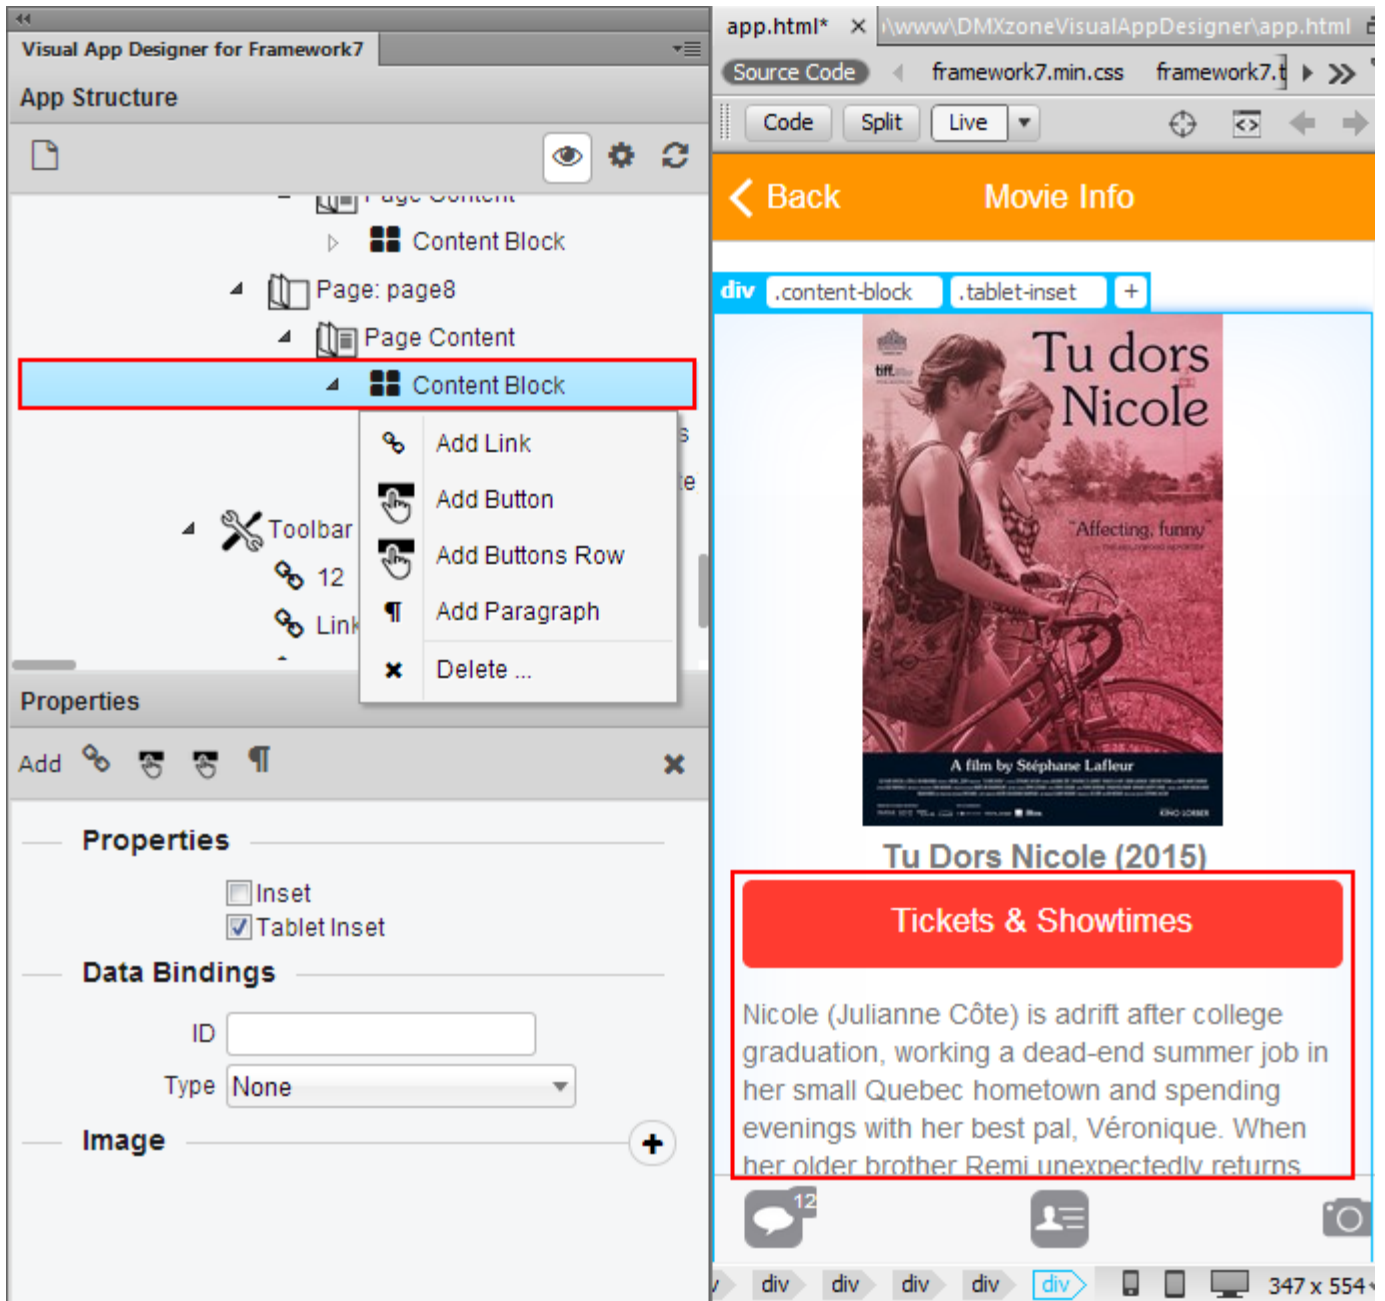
Visual App Designer for Framework7
App Structure
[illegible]
Content Block
Page: page8
Page Content
Content Block
Add Link
Add Button
Add Buttons Row
Add Paragraph
Delete ...
Toolbar
12
Link
Properties
Add
Properties
Inset
Tablet Inset
Data Bindings
ID
Type None
Image

app.html* × \www\DMXzoneVisualAppDesigner\app.html
Source Code framework7.min.css framework7.t
Code Split Live
Back Movie Info
div .content-block .tablet-inset +
Tu dors Nicole
"Affecting, funny"
A film by Stéphane Lafleur
Tu Dors Nicole (2015)
Tickets & Showtimes
Nicole (Julianne Côte) is adrift after college graduation, working a dead-end summer job in her small Quebec hometown and spending evenings with her best pal, Véronique. When her older brother Remi unexpectedly returns
12
div div div div div 347 x 554